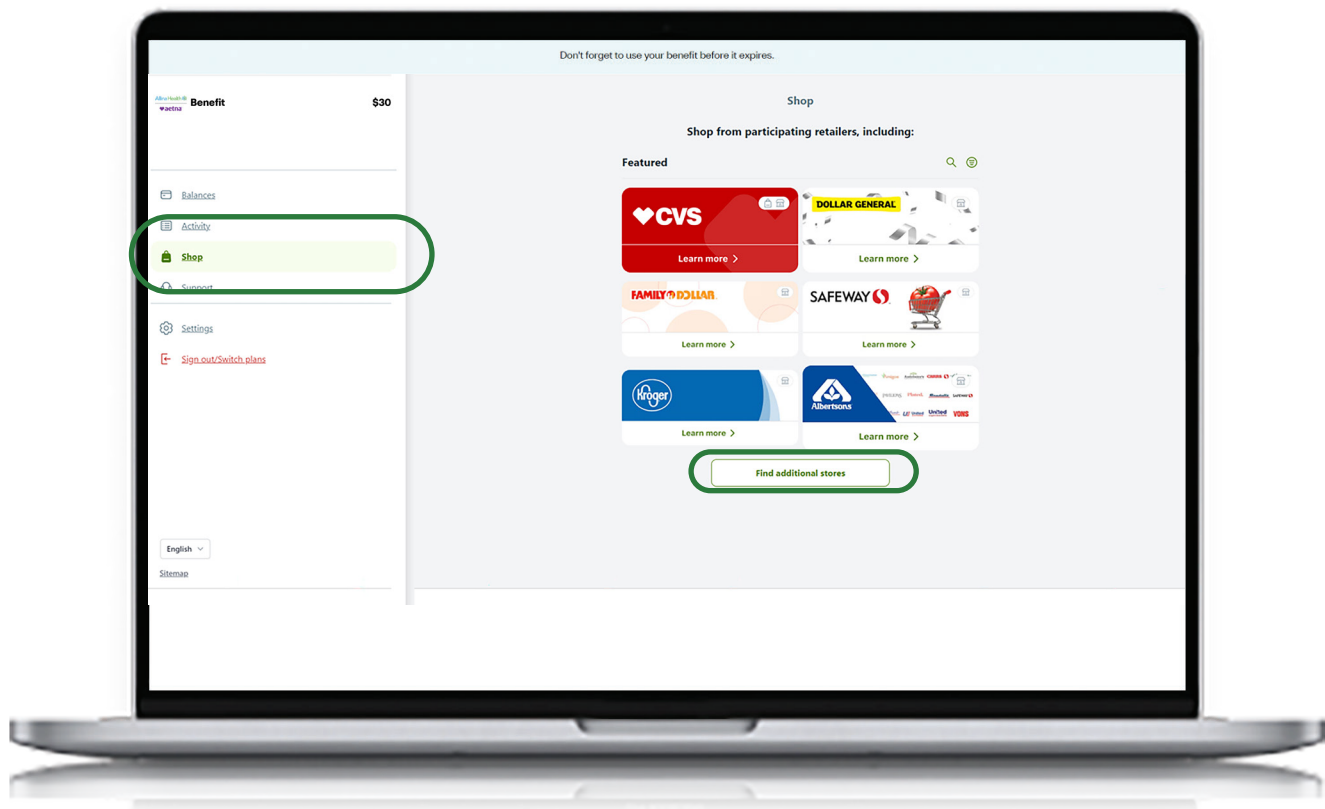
Don't forget to use your benefit before it expires.

Allina Health aetna Benefit $30

Balances
Activity
Shop
Support
Settings
Sign out/Switch plans

English
Sitemap

Shop

Shop from participating retailers, including:

Featured

CVS
Learn more

DOLLAR GENERAL
Learn more

FAMILY DOLLAR
Learn more

SAFEWAY
Learn more

Kroger
Learn more

Albertsons
Learn more

Find additional stores